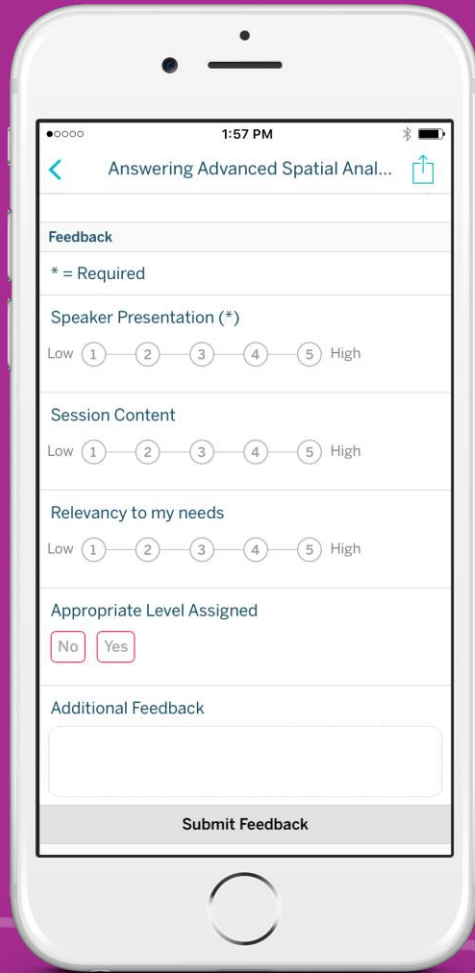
●○○○○ 1:57 PM

Answering Advanced Spatial Anal...

Feedback

* = Required

Speaker Presentation (*)

Low 1 2 3 4 5 High

Session Content

Low 1 2 3 4 5 High

Relevancy to my needs

Low 1 2 3 4 5 High

Appropriate Level Assigned

No Yes

Additional Feedback

Submit Feedback